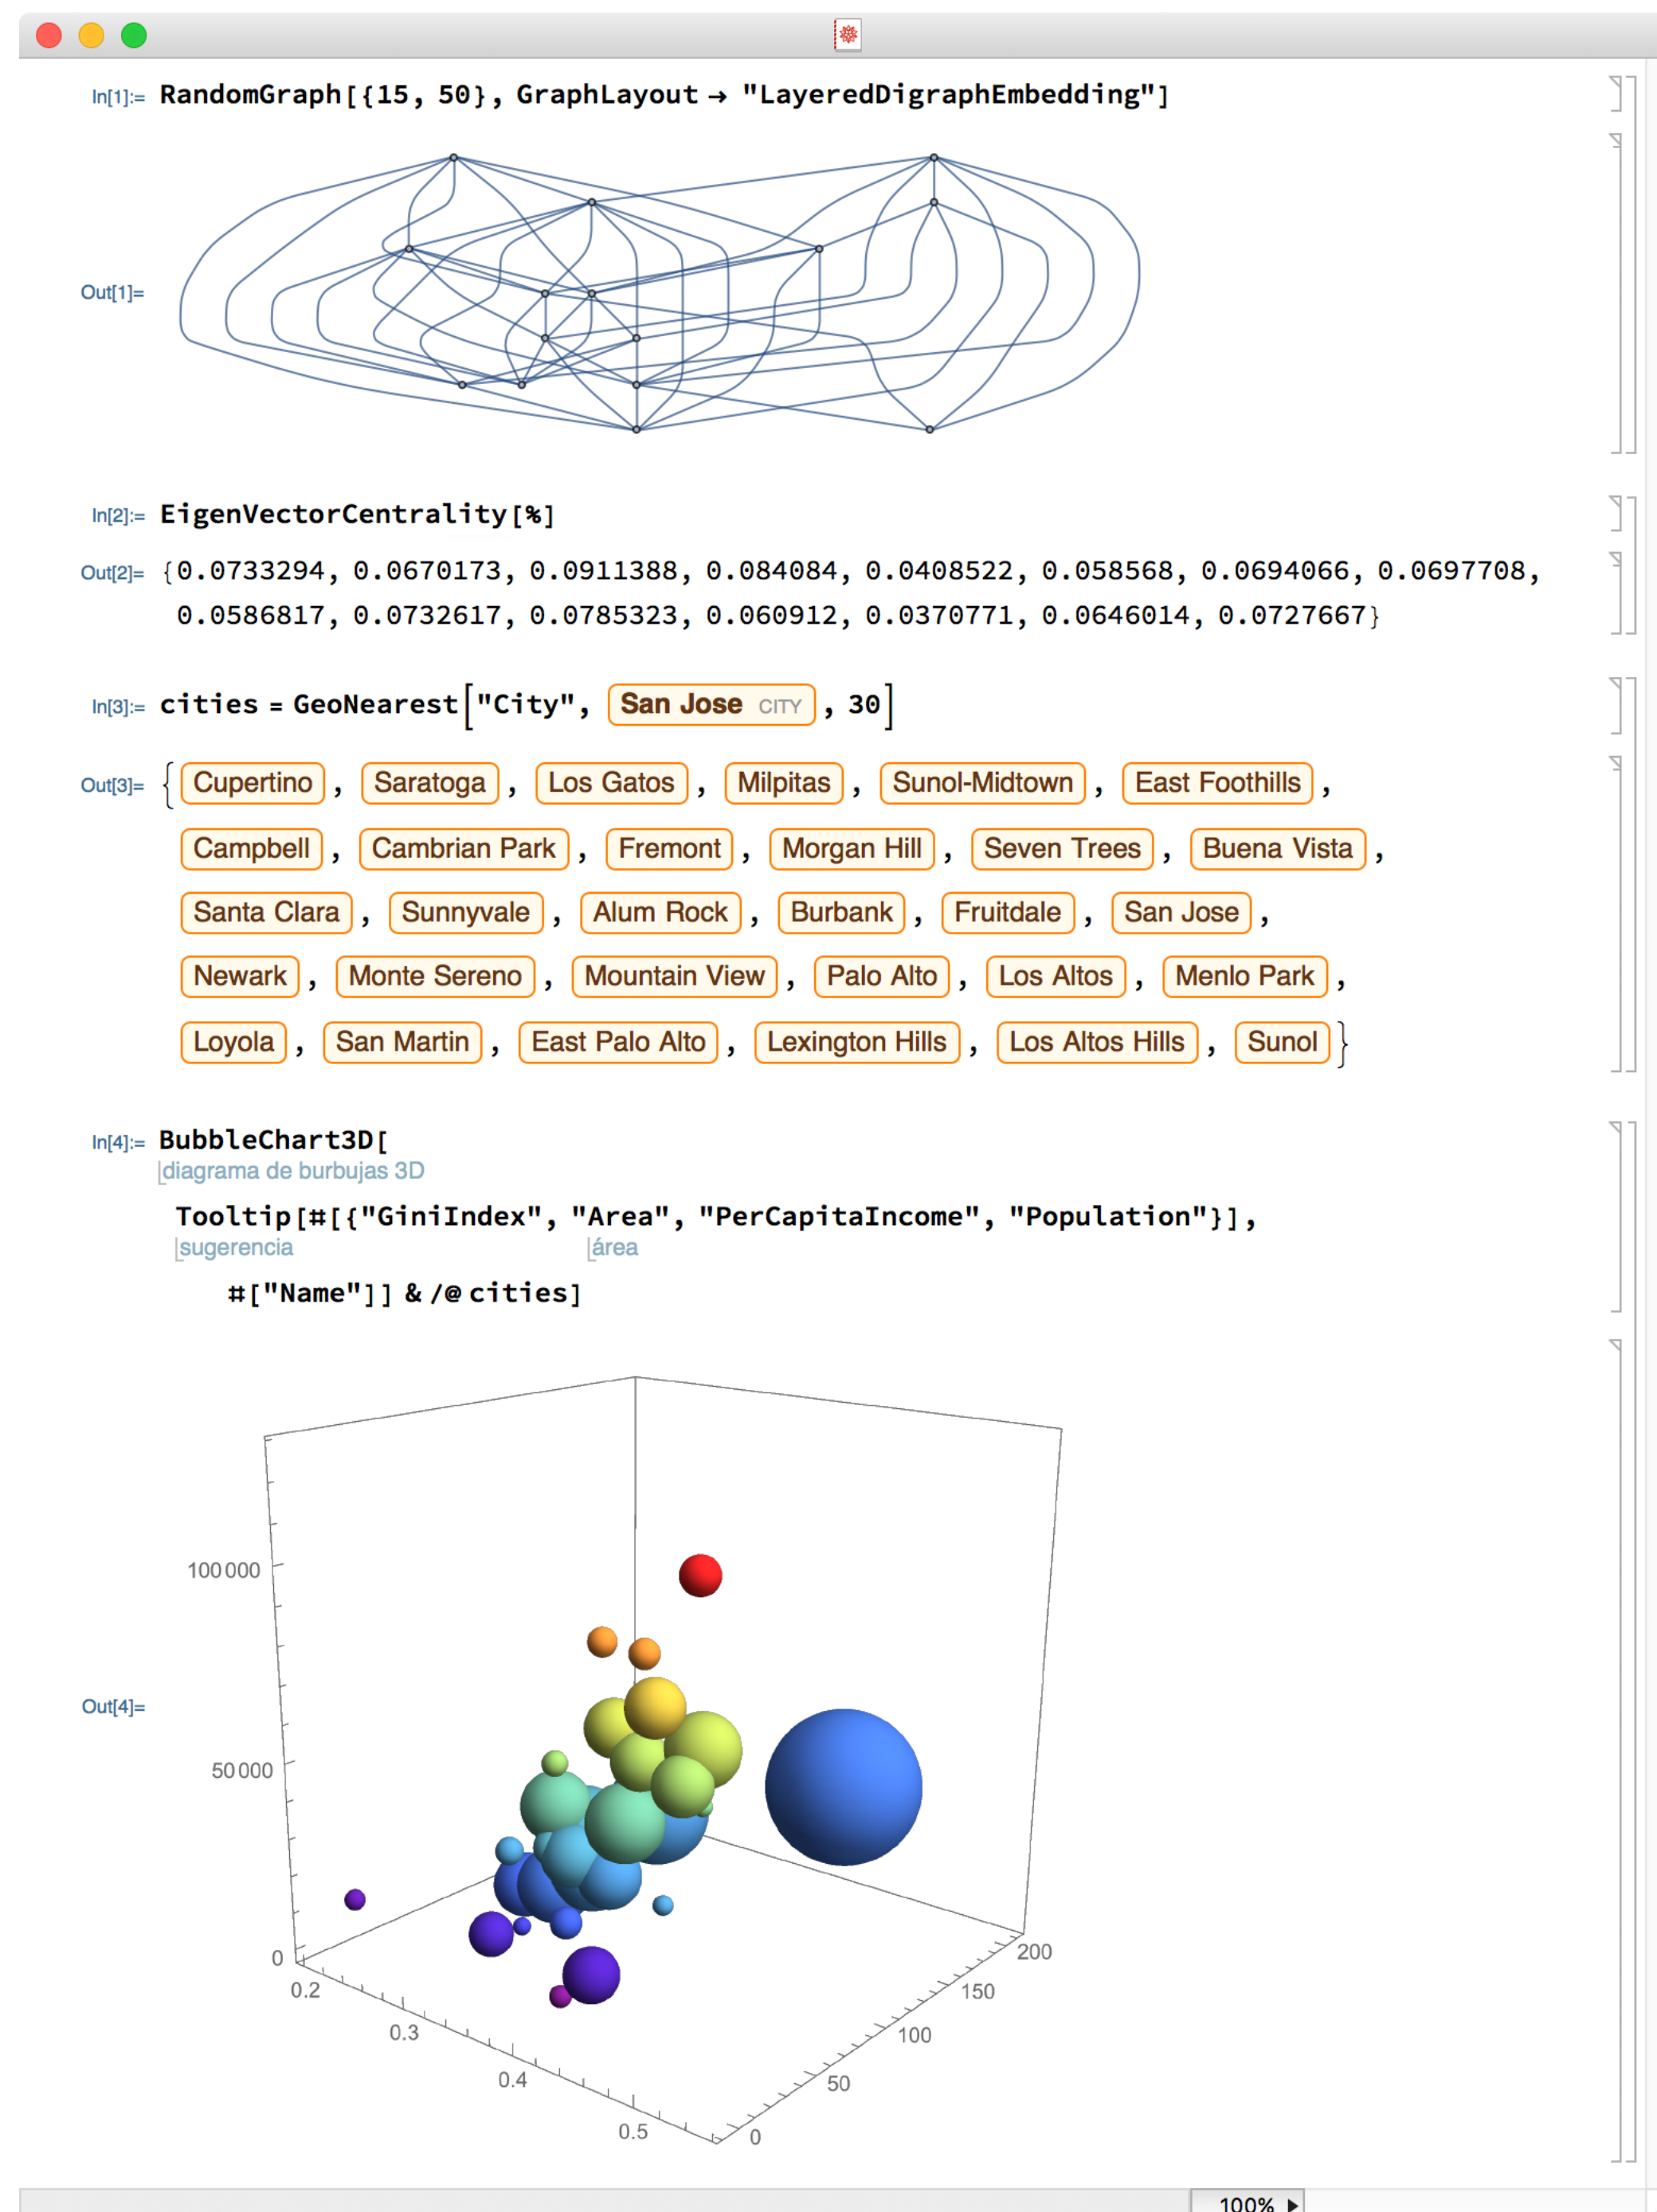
In[1]:= RandomGraph[{15, 50}, GraphLayout → "LayeredDigraphEmbedding"]

Out[1]=

In[2]:= EigenVectorCentrality[%]

Out[2]= {0.0733294, 0.0670173, 0.0911388, 0.084084, 0.0408522, 0.058568, 0.0694066, 0.0697708, 0.0586817, 0.0732617, 0.0785323, 0.060912, 0.0370771, 0.0646014, 0.0727667}

In[3]:= cities = GeoNearest["City", San Jose CITY, 30]

Out[3]= {Cupertino, Saratoga, Los Gatos, Milpitas, Sunol-Midtown, East Foothills, Campbell, Cambrian Park, Fremont, Morgan Hill, Seven Trees, Buena Vista, Santa Clara, Sunnyvale, Alum Rock, Burbank, Fruitdale, San Jose, Newark, Monte Sereno, Mountain View, Palo Alto, Los Altos, Menlo Park, Loyola, San Martin, East Palo Alto, Lexington Hills, Los Altos Hills, Sunol}

In[4]:= BubbleChart3D[
diagrama de burbujas 3D
Tooltip[#[{"GiniIndex", "Area", "PerCapitaIncome", "Population"}],
sugerencia área
#["Name"]] & /@ cities]

Out[4]=

100 000
50 000
0
0.2
0.3
0.4
0.5
200
150
100
50
0

100%